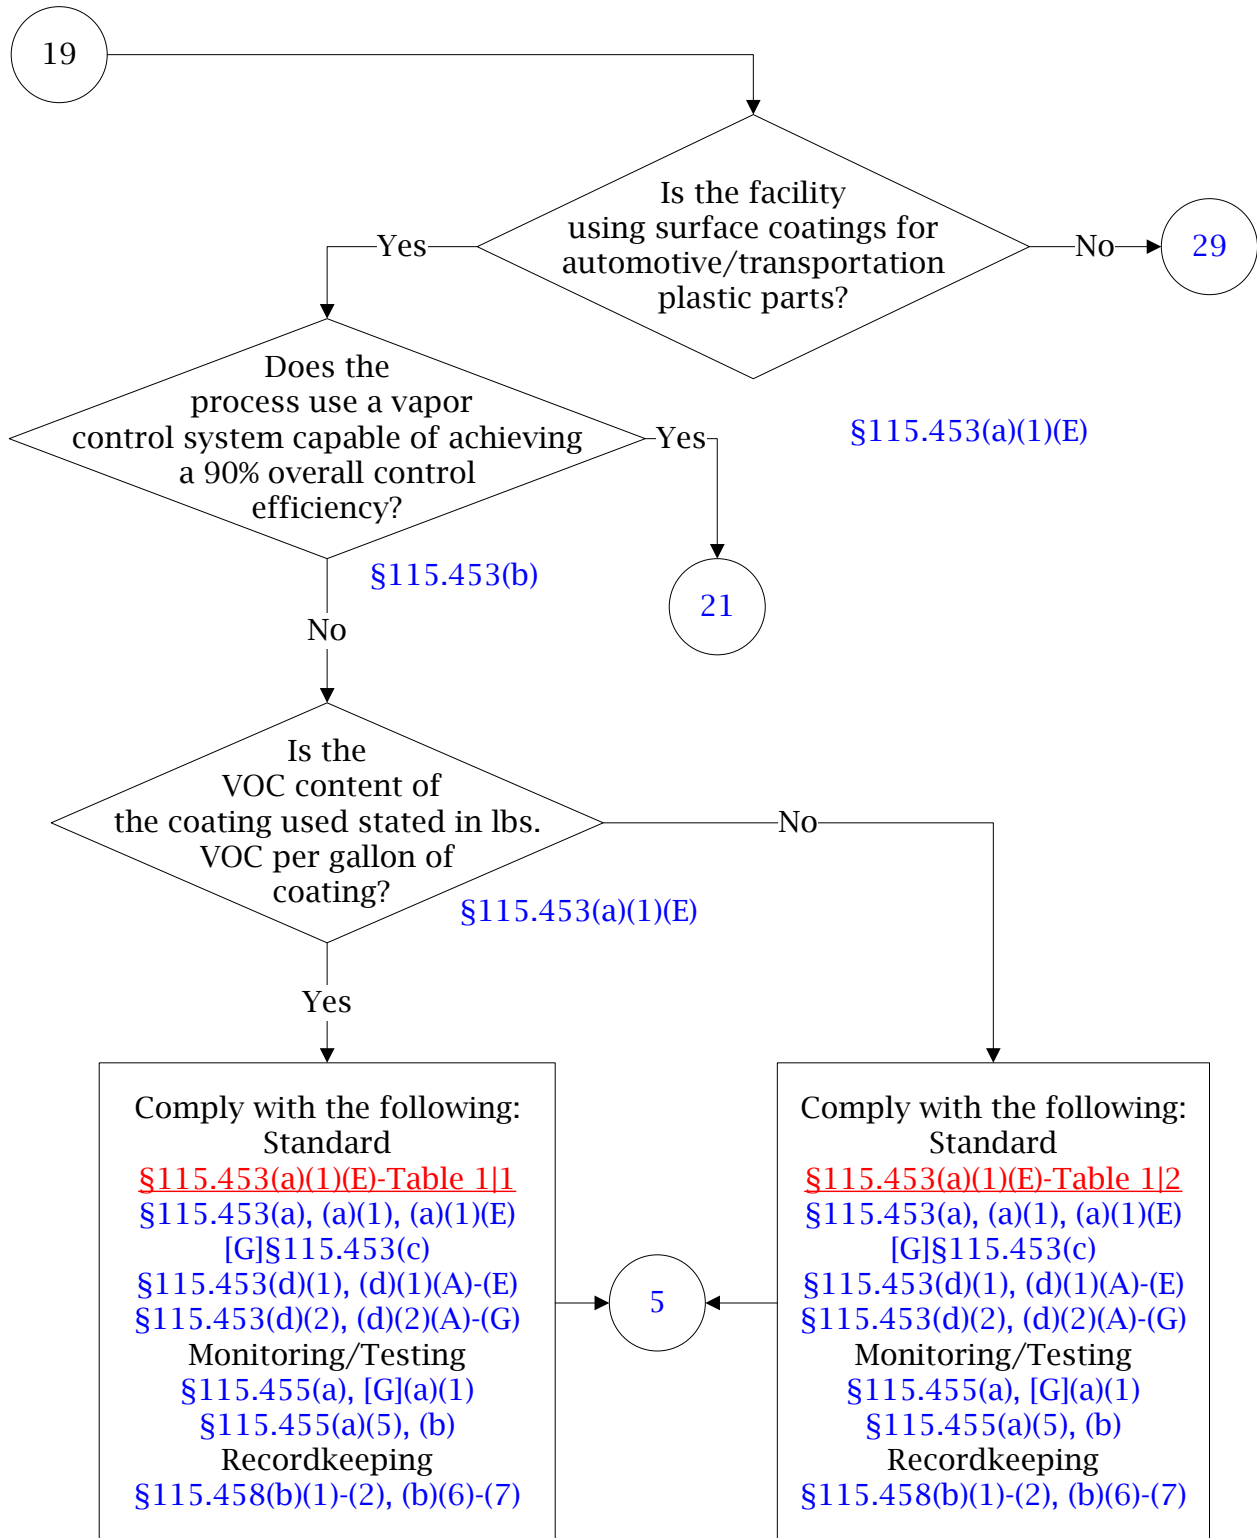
19

Is the facility using surface coatings for automotive/transportation plastic parts?

Yes

No

29

§115.453(a)(1)(E)

Does the process use a vapor control system capable of achieving a 90% overall control efficiency?

Yes

21

§115.453(b)

No

Is the VOC content of the coating used stated in lbs. VOC per gallon of coating?

No

§115.453(a)(1)(E)

Yes

Comply with the following:
Standard
§115.453(a)(1)(E)-Table 1|1
§115.453(a), (a)(1), (a)(1)(E)
[G]§115.453(c)
§115.453(d)(1), (d)(1)(A)-(E)
§115.453(d)(2), (d)(2)(A)-(G)
Monitoring/Testing
§115.455(a), [G](a)(1)
§115.455(a)(5), (b)
Recordkeeping
§115.458(b)(1)-(2), (b)(6)-(7)

5

Comply with the following:
Standard
§115.453(a)(1)(E)-Table 1|2
§115.453(a), (a)(1), (a)(1)(E)
[G]§115.453(c)
§115.453(d)(1), (d)(1)(A)-(E)
§115.453(d)(2), (d)(2)(A)-(G)
Monitoring/Testing
§115.455(a), [G](a)(1)
§115.455(a)(5), (b)
Recordkeeping
§115.458(b)(1)-(2), (b)(6)-(7)